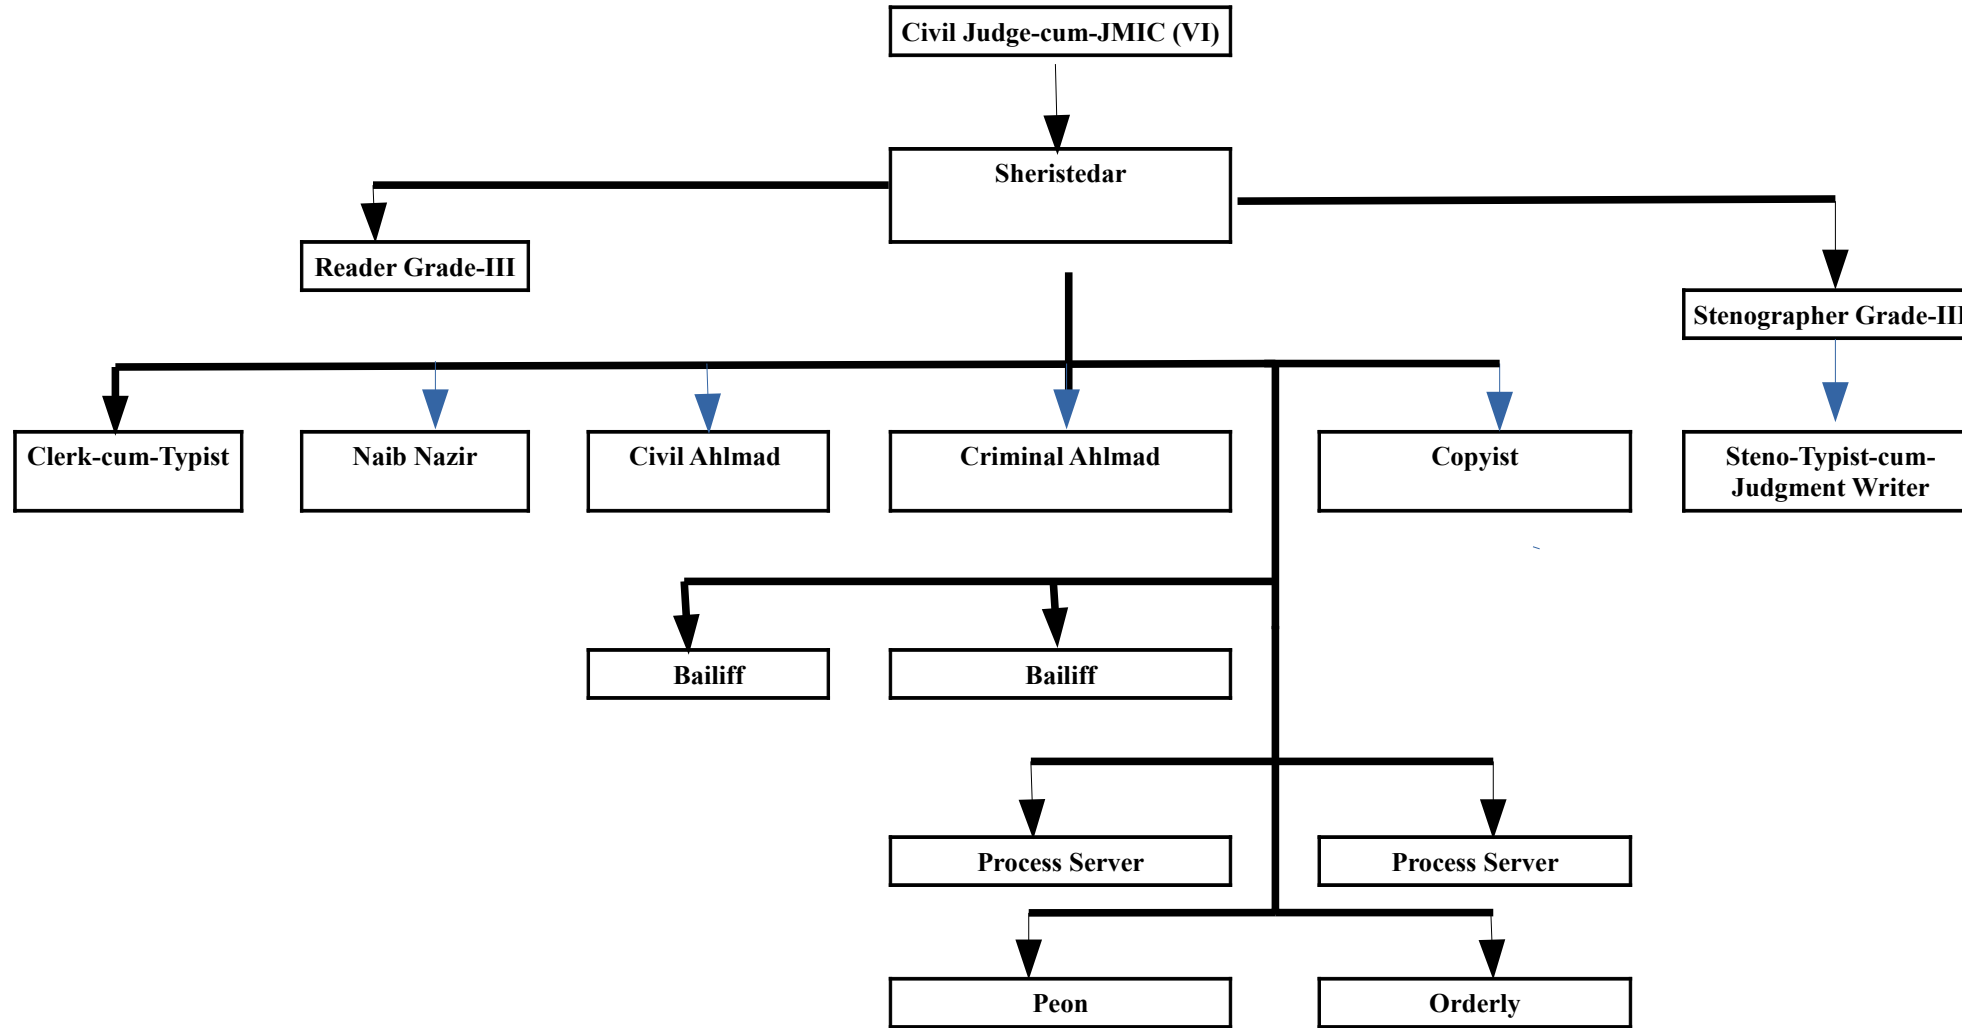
Civil Judge-cum-JMIC (VI)

Sheristedar

Reader Grade-III

Stenographer Grade-III

Clerk-cum-Typist

Naib Nazir

Civil Ahlmad

Criminal Ahlmad

Copyist

Steno-Typist-cum-Judgment Writer

Bailiff

Bailiff

Process Server

Process Server

Peon

Orderly